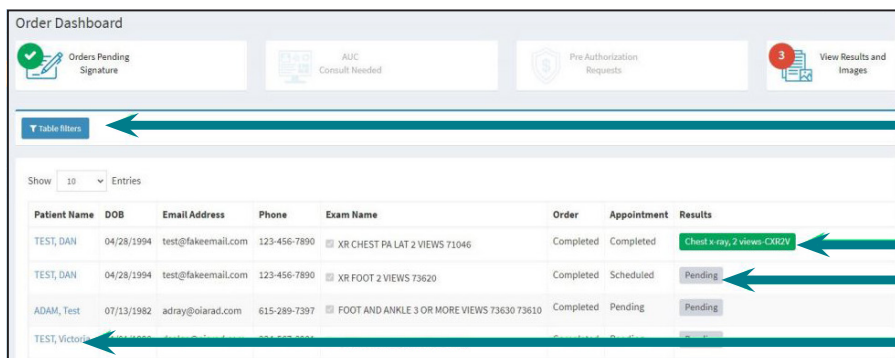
Order Dashboard

Orders Pending Signature

AUC Consult Needed

Pre Authorization Requests

3

View Results and Images

Table filters

Show 10 Entries

| Patient Name | DOB | Email Address | Phone | Exam Name | Order | Appointment | Results |
|---|---|---|---|---|---|---|---|
| TEST, DAN | 04/28/1994 | test@fakeemail.com | 123-456-7890 | XR CHEST PA LAT 2 VIEWS 71046 | Completed | Completed | Chest x-ray, 2 views-CXR2V |
| TEST, DAN | 04/28/1994 | test@fakeemail.com | 123-456-7890 | XR FOOT 2 VIEWS 73620 | Completed | Scheduled | Pending |
| ADAM, Test | 07/13/1982 | adray@oiarad.com | 615-289-7397 | FOOT AND ANKLE 3 OR MORE VIEWS 73630 73610 | Completed | Pending | Pending |
| TEST, Victoria | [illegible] | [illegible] | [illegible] | | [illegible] | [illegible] | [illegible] |